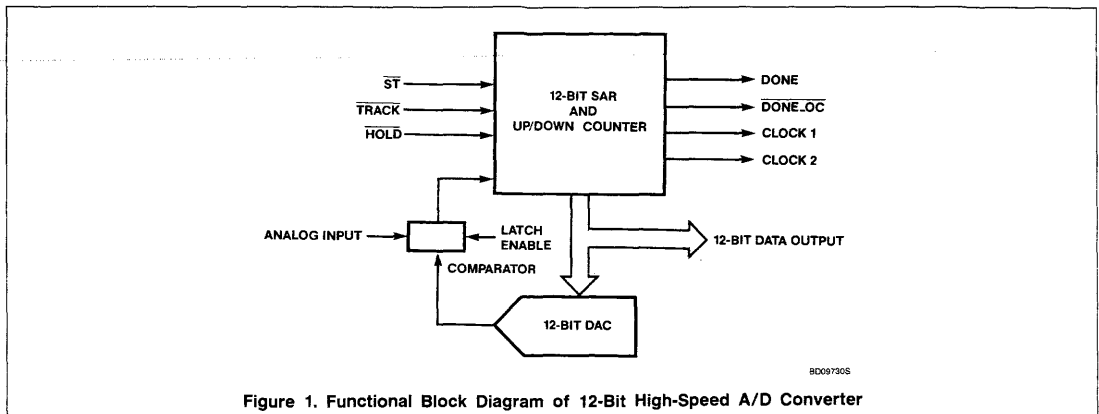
$\overline{ST}$

$\overline{TRACK}$

$\overline{HOLD}$

12-BIT SAR AND UP/DOWN COUNTER

DONE

$\overline{DONE\_OC}$

CLOCK 1

CLOCK 2

ANALOG INPUT

LATCH ENABLE

COMPARATOR

12-BIT DATA OUTPUT

12-BIT DAC

BD09730S

Figure 1. Functional Block Diagram of 12-Bit High-Speed A/D Converter